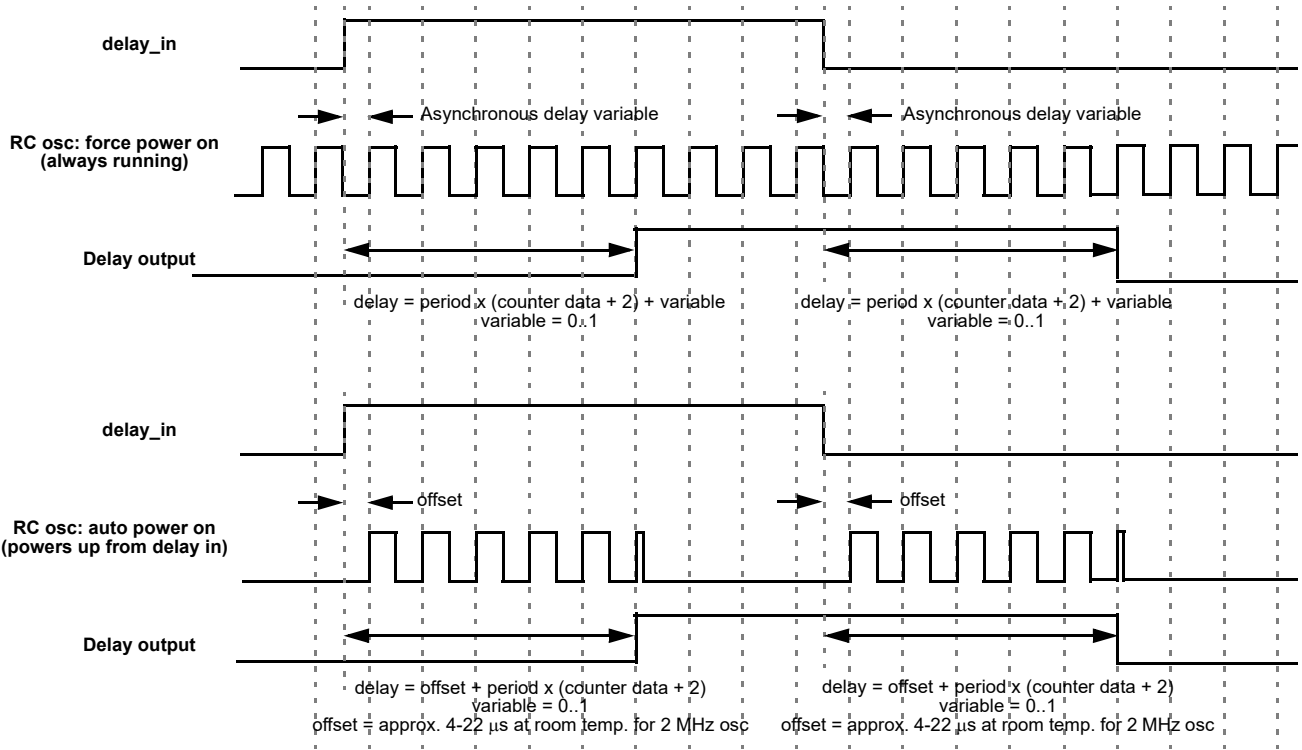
delay_in

Asynchronous delay variable

Asynchronous delay variable

RC osc: force power on (always running)

Delay output

delay = period x (counter data + 2) + variable
variable = 0..1

delay = period x (counter data + 2) + variable
variable = 0..1

delay_in

offset

offset

RC osc: auto power on (powers up from delay in)

Delay output

delay = offset + period x (counter data + 2)
variable = 0..1
offset = approx. 4-22 μs at room temp. for 2 MHz osc

delay = offset + period x (counter data + 2)
variable = 0..1
offset = approx. 4-22 μs at room temp. for 2 MHz osc